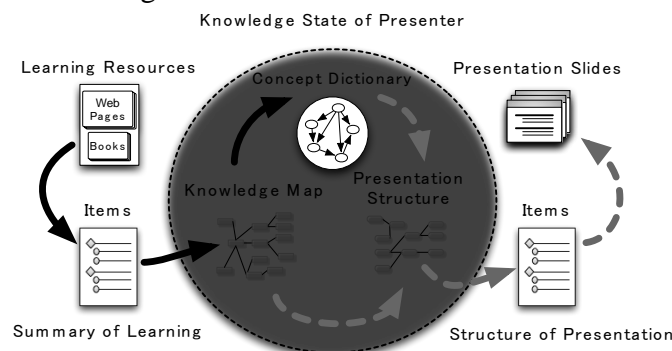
Knowledge State of Presenter

Learning Resources

Web Pages

Books

Concept Dictionary

Presentation Slides

Knowledge Map

Presentation Structure

Items

Items

Summary of Learning

Structure of Presentation